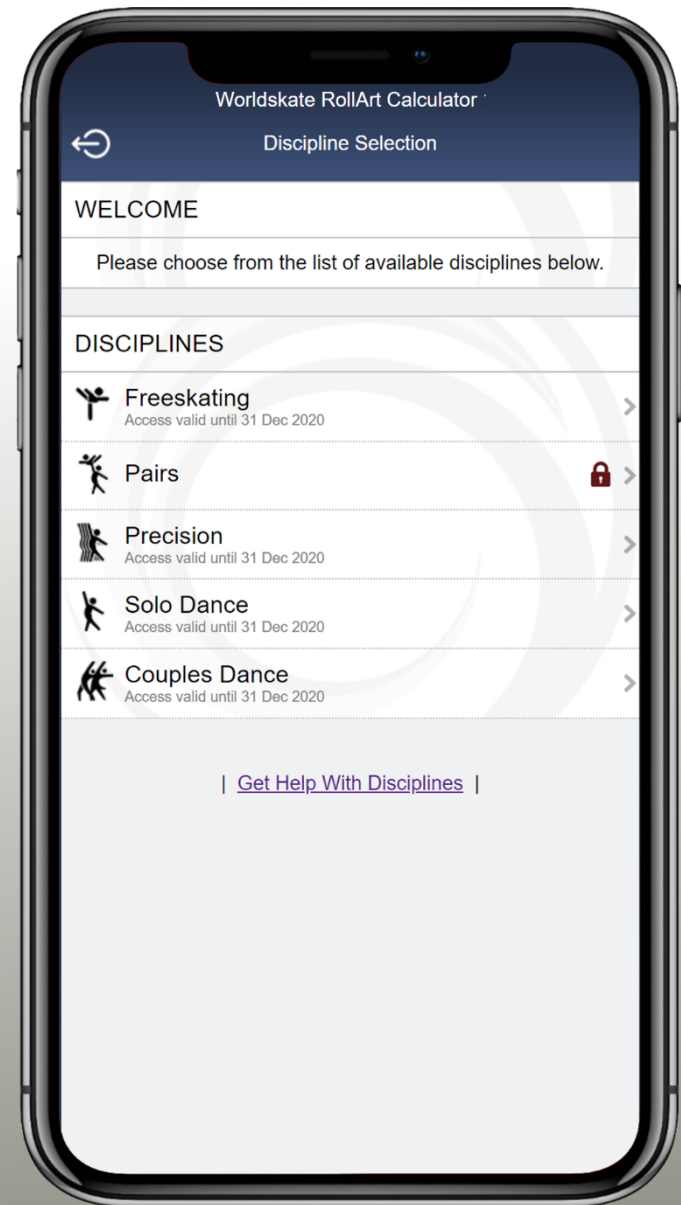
Worldskate RollArt Calculator

Discipline Selection

WELCOME

Please choose from the list of available disciplines below.

DISCIPLINES

Freeskating
Access valid until 31 Dec 2020

Pairs

Precision
Access valid until 31 Dec 2020

Solo Dance
Access valid until 31 Dec 2020

Couples Dance
Access valid until 31 Dec 2020

| Get Help With Disciplines |